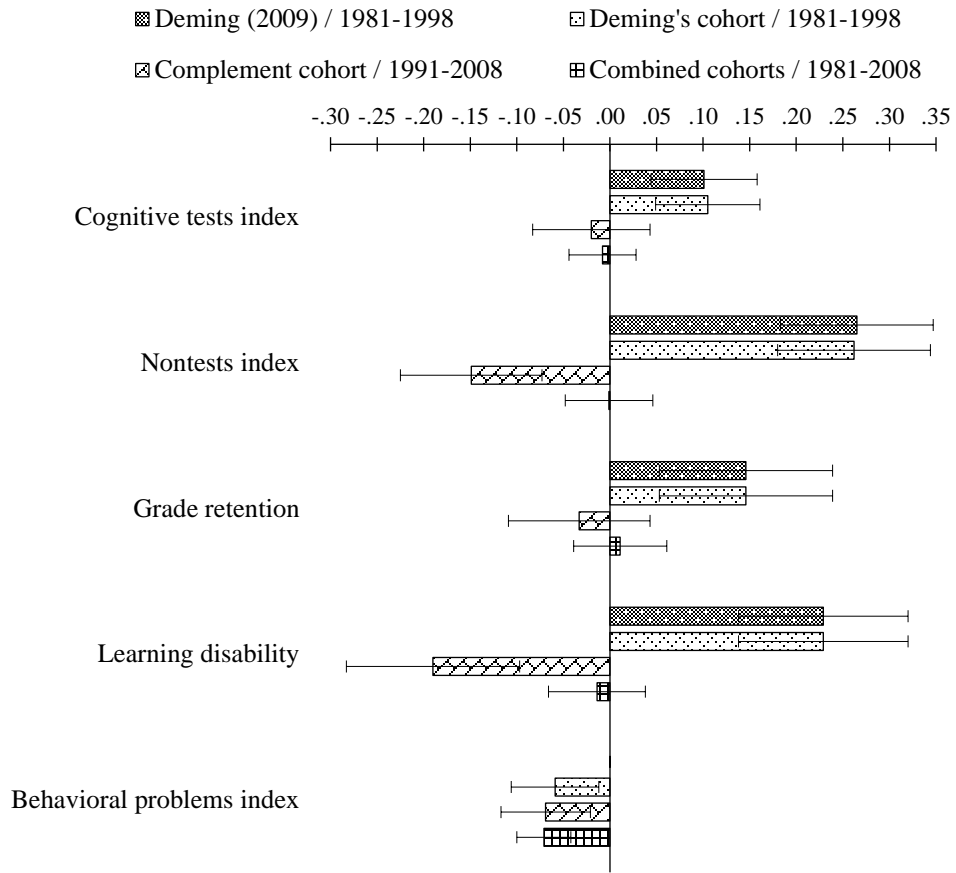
Deming (2009) / 1981-1998
Deming's cohort / 1981-1998
Complement cohort / 1991-2008
Combined cohorts / 1981-2008

-.30 -.25 -.20 -.15 -.10 -.05 .00 .05 .10 .15 .20 .25 .30 .35

Cognitive tests index

Nontests index

Grade retention

Learning disability

Behavioral problems index